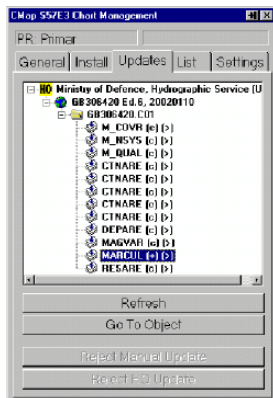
CMap S57/E3 Chart Management

PR: Primar

General | Install | Updates | List | Settings

HO Ministry of Defence, Hydrographic Service (U

GB306420 Ed.6, 20021110

GB306420.C01

M_COVR (c) (>)
M_NSYS (c) (>)
M_QUAL (c) (>)
CTNARE (c) (>)
CTNARE (c) (>)
CTNARE (c) (>)
CTNARE (c) (>)
CTNARE (c) (>)
DEPARE (c) (>)
MAGVAR (c) (>)
MARCUL (+) (>)
RESARE (c) (>)

Refresh

Go To Object

Reject Manual Update

Reject HO Update